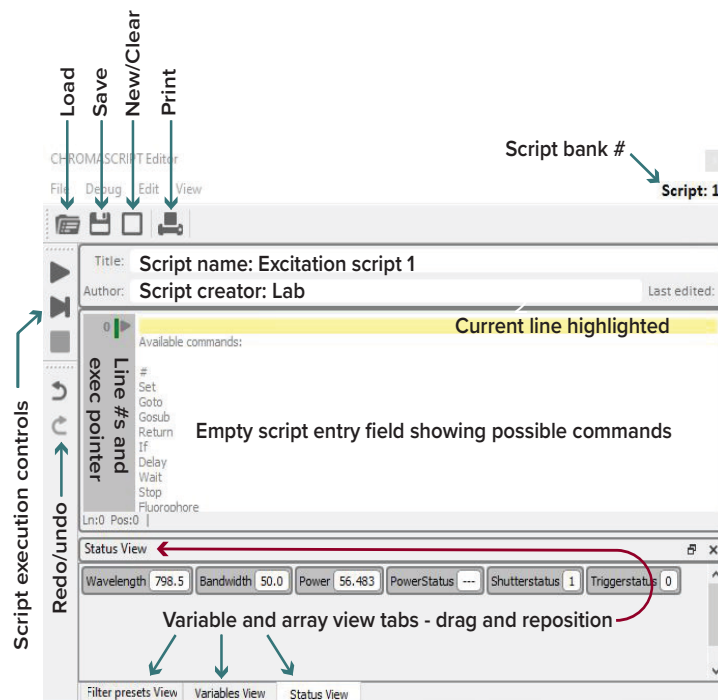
Load
Save
New/Clear
Print

CHROMASCRIPT Editor

File Debug Edit View

Script bank #

Script: 1

Title: Script name: Excitation script 1
Author: Script creator: Lab
Last edited:

0

Current line highlighted

Available commands:

#
Set
Goto
Gosub
Return
If
Delay
Wait
Stop
Fluorophore

Line #s and exec pointer

Empty script entry field showing possible commands

Ln:0 Pos:0

Script execution controls

Redo/undo

Status View

| Wavelength | 798.5 | Bandwidth | 50.0 | Power | 56.483 | PowerStatus | --- | Shutterstatus | 1 | Triggerstatus | 0 |
|---|---|---|---|---|---|---|---|---|---|---|---|

Variable and array view tabs - drag and reposition

Filter presets View | Variables View | Status View